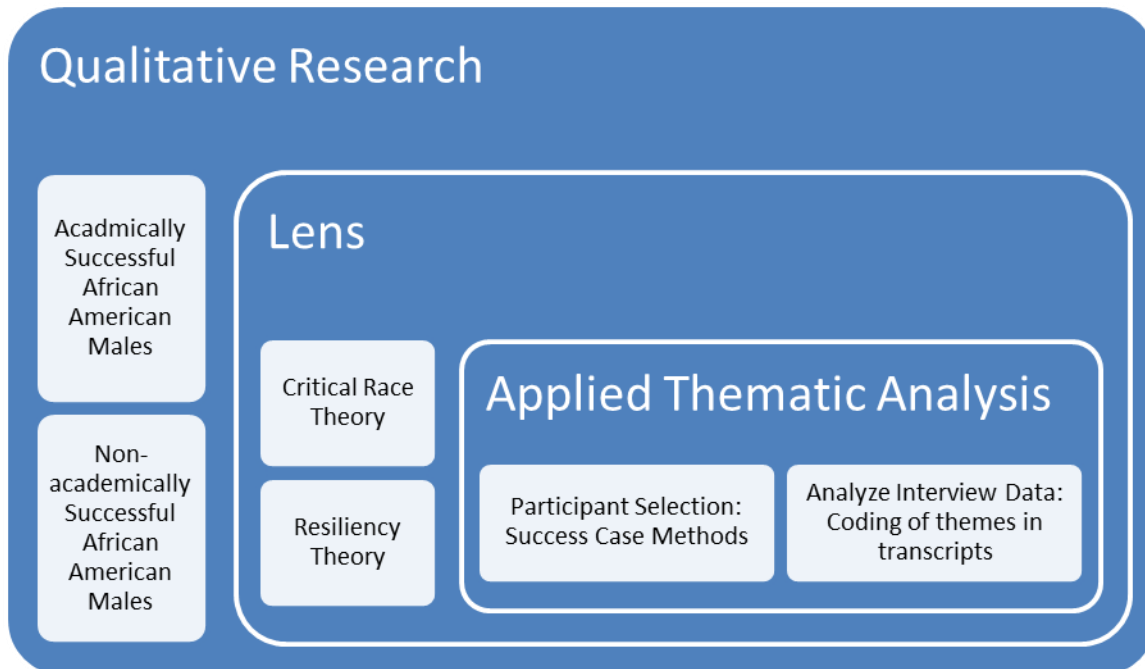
Qualitative Research

Acadmically Successful African American Males

Non-academically Successful African American Males

Lens

Critical Race Theory

Resiliency Theory

Applied Thematic Analysis

Participant Selection: Success Case Methods

Analyze Interview Data: Coding of themes in transcripts